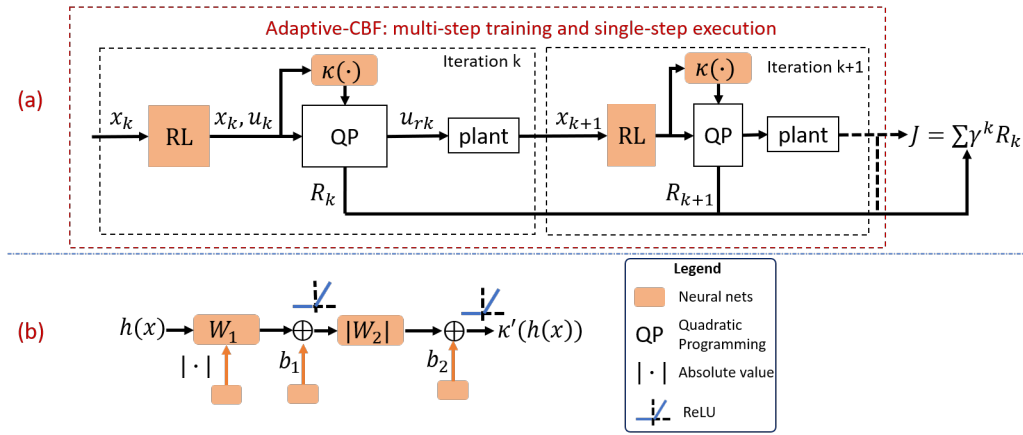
Adaptive-CBF: multi-step training and single-step execution

(a)

Iteration k

$\kappa(\cdot)$

$x_k$ RL $x_k, u_k$ QP $u_{rk}$ plant

$R_k$

Iteration k+1

$\kappa(\cdot)$

$x_{k+1}$ RL QP plant

$R_{k+1}$

$J = \sum \gamma^k R_k$

(b)

$h(x)$ $W_1$ $\oplus$ $|W_2|$ $\oplus$ $\kappa'(h(x))$

$|\cdot|$ $b_1$ $b_2$

Legend

Neural nets

QP Quadratic Programming

$|\cdot|$ Absolute value

ReLU